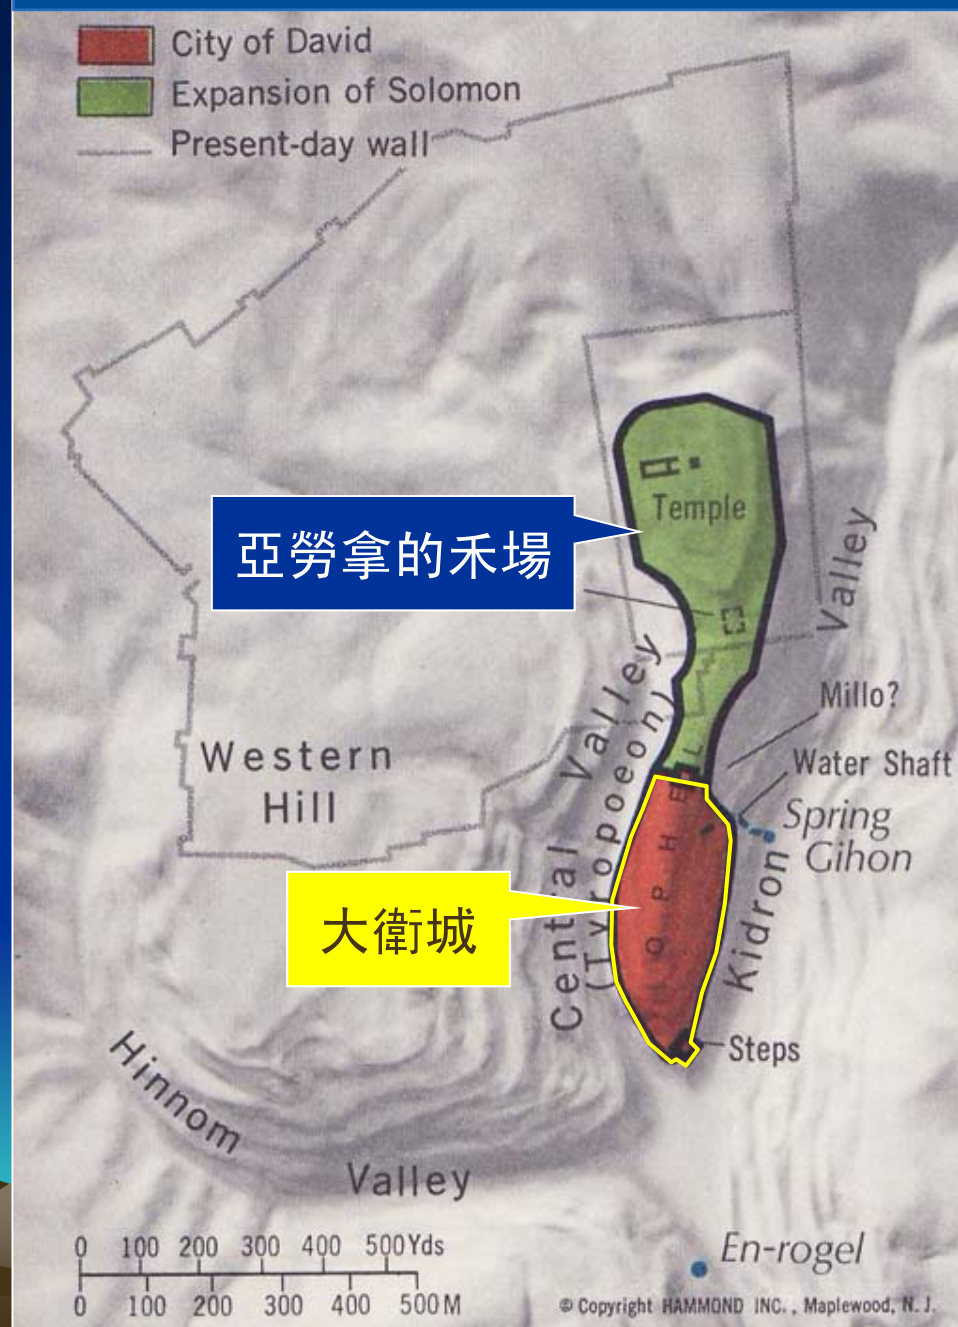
City of David
Expansion of Solomon
Present-day wall

Temple

亞勞拿的禾場

Valley

Millo?

Water Shaft

Spring Gihon

Western Hill

Central Valley (Tyropoeon)

OPHEL

大衛城

Kidron

Steps

Hinnom

Valley

En-rogel

0 100 200 300 400 500 Yds
0 100 200 300 400 500 M

© Copyright HAMMOND INC., Maplewood, N. J.